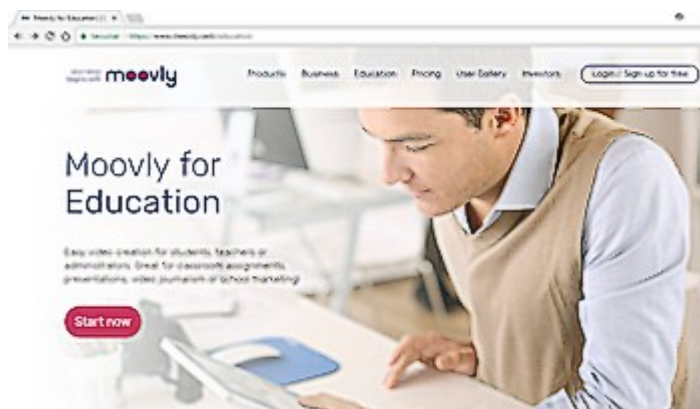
Moovly for Education | C ×

Secure | https://www.moovly.com/education

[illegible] moovly

Products Business Education Pricing User Gallery Investors Login / Sign up for free

Moovly for Education

Easy video creation for students, teachers or administrators. Great for classroom assignments, presentations, video journalism or school marketing!

Start now